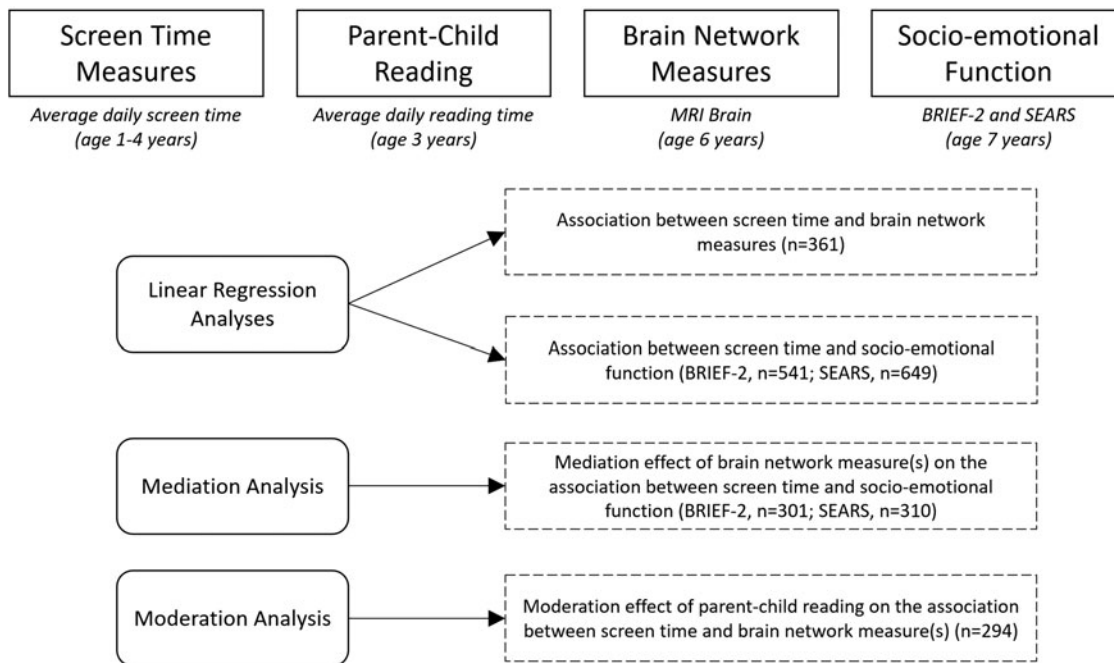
Screen Time Measures

Average daily screen time (age 1-4 years)

Parent-Child Reading

Average daily reading time (age 3 years)

Brain Network Measures

MRI Brain (age 6 years)

Socio-emotional Function

BRIEF-2 and SEARS (age 7 years)

Linear Regression Analyses

Association between screen time and brain network measures (n=361)

Association between screen time and socio-emotional function (BRIEF-2, n=541; SEARS, n=649)

Mediation Analysis

Mediation effect of brain network measure(s) on the association between screen time and socio-emotional function (BRIEF-2, n=301; SEARS, n=310)

Moderation Analysis

Moderation effect of parent-child reading on the association between screen time and brain network measure(s) (n=294)